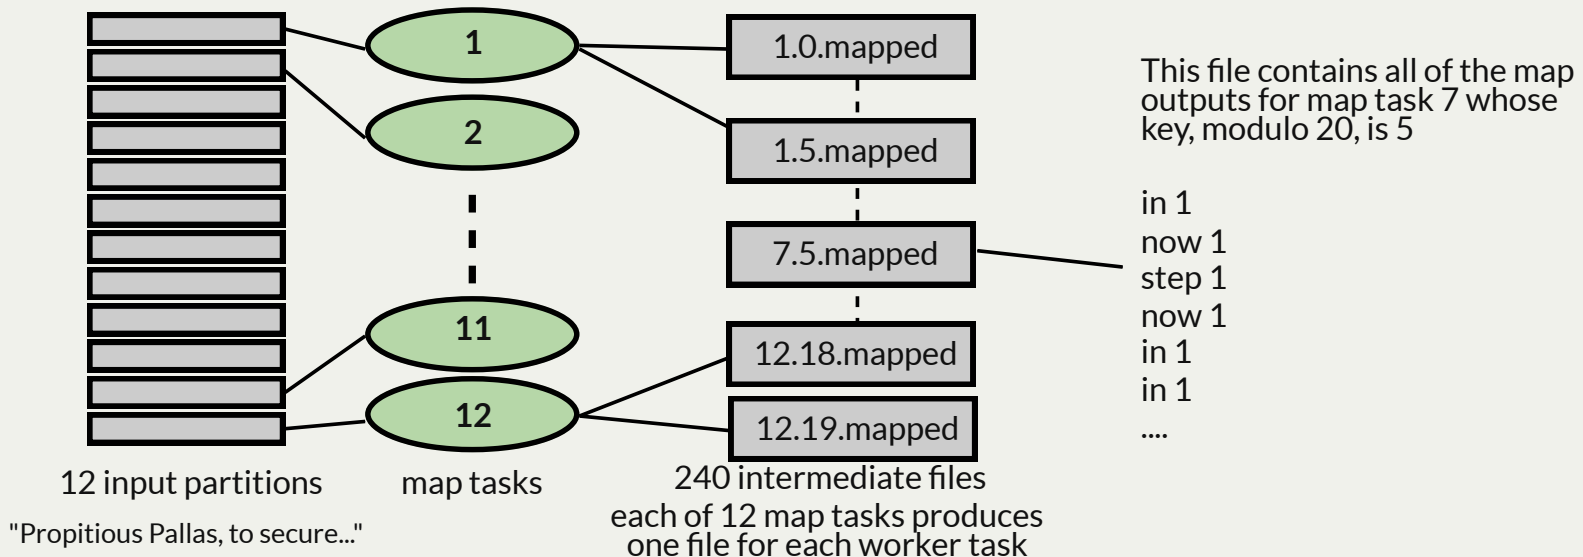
1

2

11

12

1.0.mapped

1.5.mapped

7.5.mapped

12.18.mapped

12.19.mapped

This file contains all of the map outputs for map task 7 whose key, modulo 20, is 5

in 1
now 1
step 1
now 1
in 1
in 1
....

12 input partitions

map tasks

240 intermediate files
each of 12 map tasks produces one file for each worker task

"Propitious Pallas, to secure..."